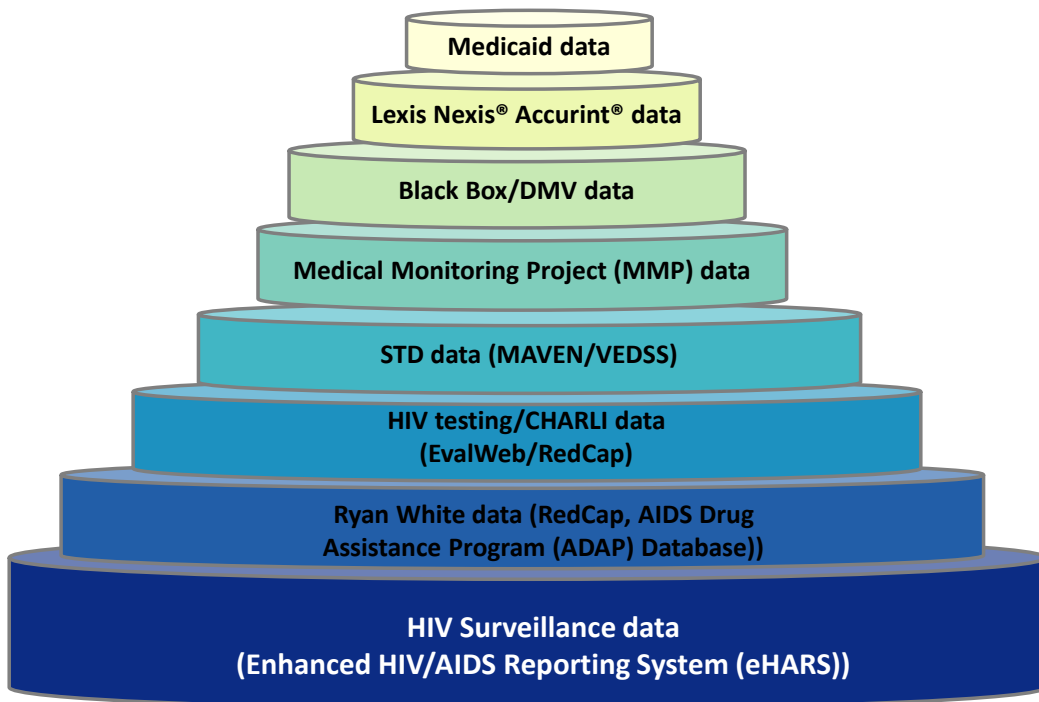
Medicaid data

Lexis Nexis® Accurint® data

Black Box/DMV data

Medical Monitoring Project (MMP) data

STD data (MAVEN/VEDSS)

HIV testing/CHARLI data (EvalWeb/RedCap)

Ryan White data (RedCap, AIDS Drug Assistance Program (ADAP) Database))

HIV Surveillance data (Enhanced HIV/AIDS Reporting System (eHARS))